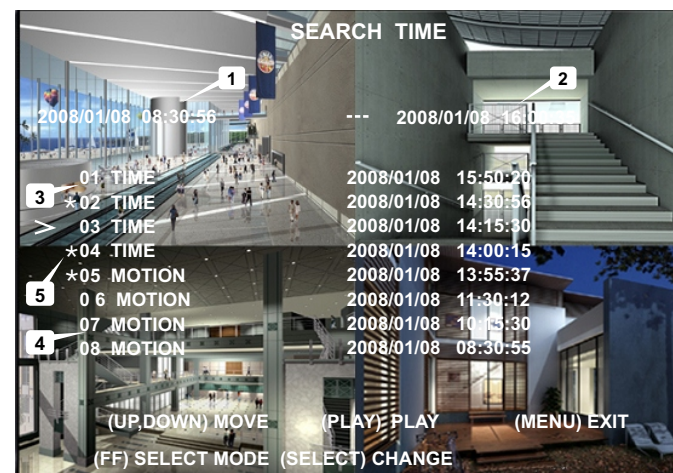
SEARCH TIME

1

2

2008/01/08 08:30:56 --- 2008/01/08 16:0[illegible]

3

01 TIME 2008/01/08 15:50:20

*02 TIME 2008/01/08 14:30:56

> 03 TIME 2008/01/08 14:15:30

*04 TIME 2008/01/08 14:00:15

5

*05 MOTION 2008/01/08 13:55:37

0 6 MOTION 2008/01/08 11:30:12

4

07 MOTION 2008/01/08 10:15:30

08 MOTION 2008/01/08 08:30:55

(UP,DOWN) MOVE (PLAY) PLAY (MENU) EXIT

(FF) SELECT MODE (SELECT) CHANGE